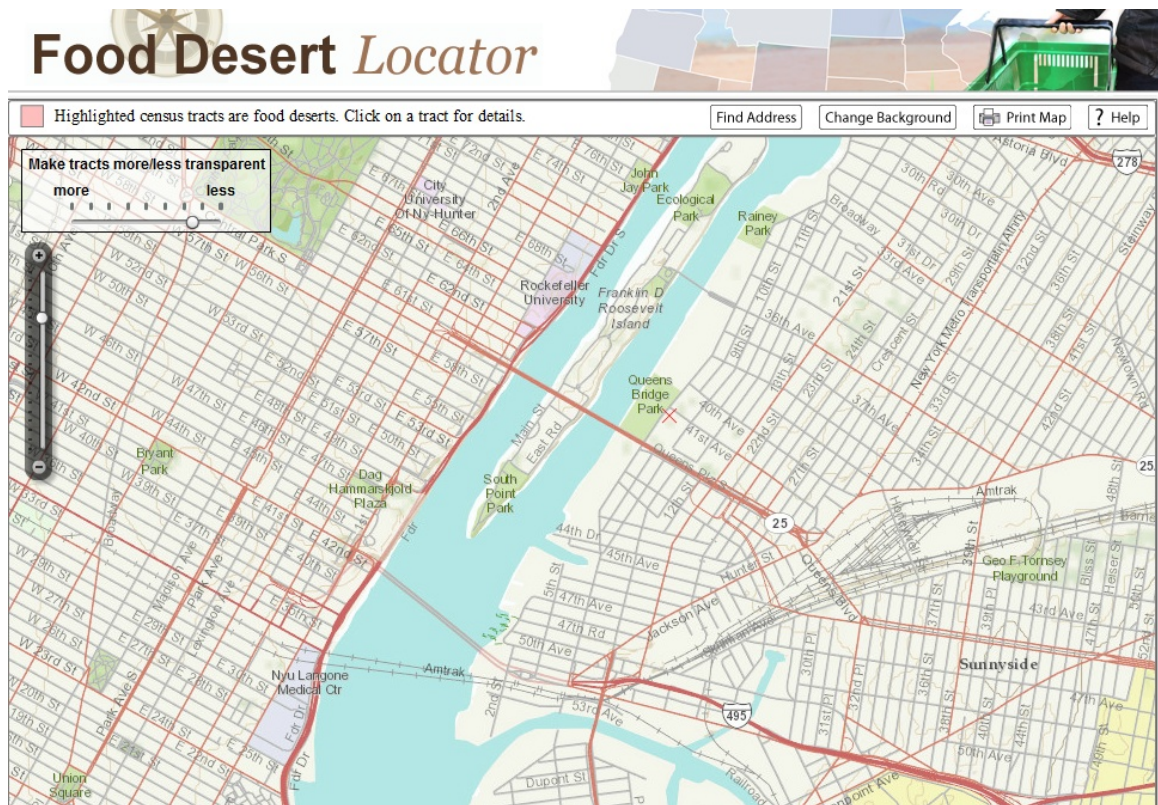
Food Desert Locator

Highlighted census tracts are food deserts. Click on a tract for details.

Find Address

Change Background

Print Map

? Help

Make tracts more/less transparent

more

less

City University Of Ny-Hunter

John Jay Park

Ecological Park

Rainey Park

Rockefeller University

Franklin D Roosevelt Island

Queens Bridge Park

South Point Park

Bryant Park

Dag Hammarskjold Plaza

Nyu Langone Medical Ctr

Geo F Torsney Playground

Sunnyside

Union Square

E 72nd St

E 74th St

E 76th St

E 67th St

E 65th St

E 66th St

E 68th St

E 64th St

E 62nd St

E 61st St

E 57th St

E 58th St

E 55th St

E 53rd St

E 52nd St

E 51st St

E 50th St

E 48th St

E 47th St

E 46th St

E 45th St

E 44th St

E 42nd St

E 41st St

E 40th St

E 39th St

E 37th St

E 36th St

E 29th St

E 28th St

E 27th St

E 30th St

E 24th St

E 25th St

E 21 St

W 57th St

W 56th St

W 52nd St

W 50th St

W 53rd St

W 46th St

W 44th St

W 42nd St

W 40th St

W 41st St

W 39th St

W 27th St

W 26th St

W 23rd St

W 20th St

W 19th St

Broadway

Madison Ave

Park Ave

Lexington Ave

Park Ave S

2nd Ave

Fdr Dr

Main St

East Rd

44th Dr

45th Ave

47th Ave

47th Rd

50th Ave

5th St

2nd St

53rd Ave

Dupont St

Amtrak

Jackson Ave

Hunter St

Queens Plaza

Queens Blvd

12th St

40th Ave

41st Ave

36th Ave

37th Ave

21st St

24th St

22nd St

27th St

10th St

9th St

11th St

Broadway

30th Ave

31st Dr

30th Dr

Crescent St

29th St

32nd St

33rd St

34th St

38th St

41st St

42nd St

48th St

Steinway

Astoria Blvd

30th St

New York Metro Transportation Authority

Newtown Rd

Harold Ave

Skillman Ave

30th Pl

31st Pl

32nd Pl

36th St

37th St

38th St

39th Pl

40th St

43rd Ave

44th St

47th Ave

48th St

50th Ave

Bliss St

Heiser St

56th St

52nd St

35th St

Railroad

Point Ave

278

25

495

Barne